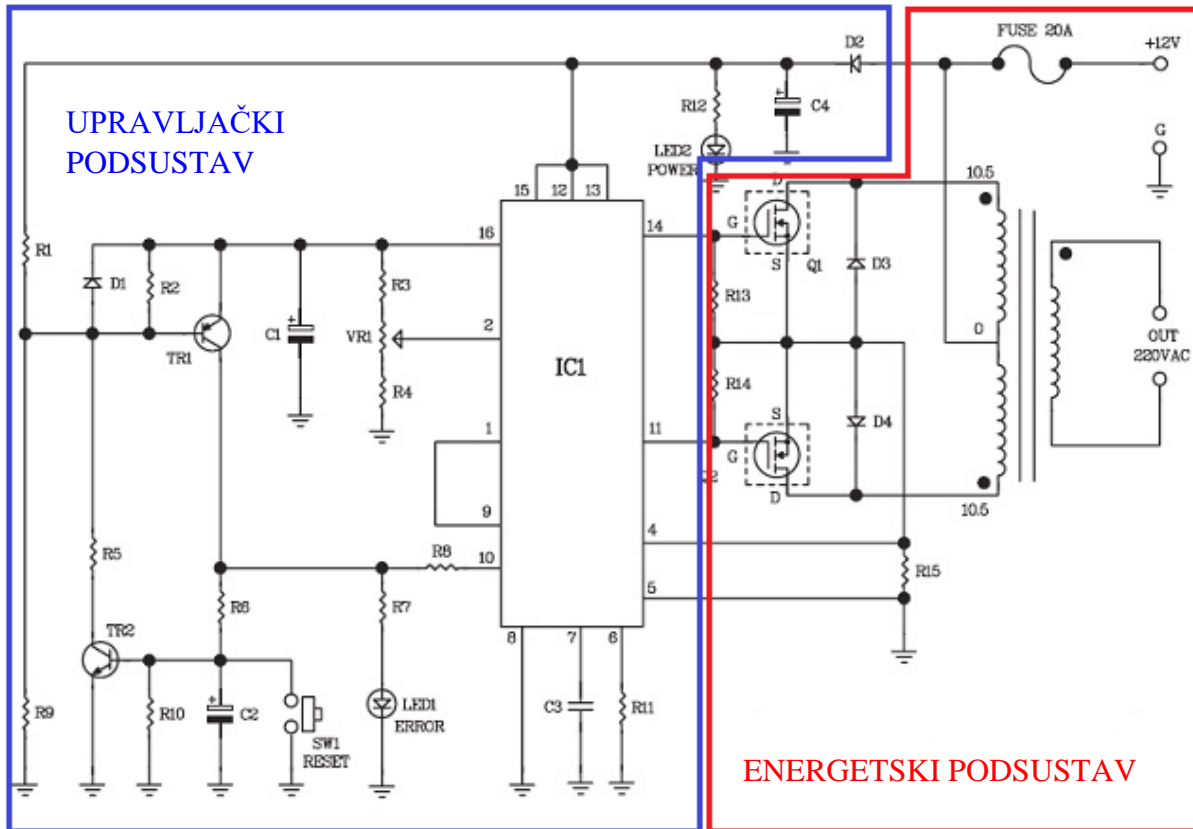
UPRAVLJAČKI PODSUSTAV

ENERGETSKI PODSUSTAV

FUSE 20A
+12V
G
D2
R12
C4
LED2
POWER
15
12
13
16
14
2
1
9
10
11
4
5
8
7
6
IC1
R1
D1
R2
TR1
C1
VR1
R3
R4
R5
R6
R7
R8
TR2
R9
R10
C2
SW1
RESET
LED1
ERROR
C3
R11
G
D
S
Q1
D3
R13
R14
S
G
D
D4
R15
10.5
0
10.5
OUT
220VAC